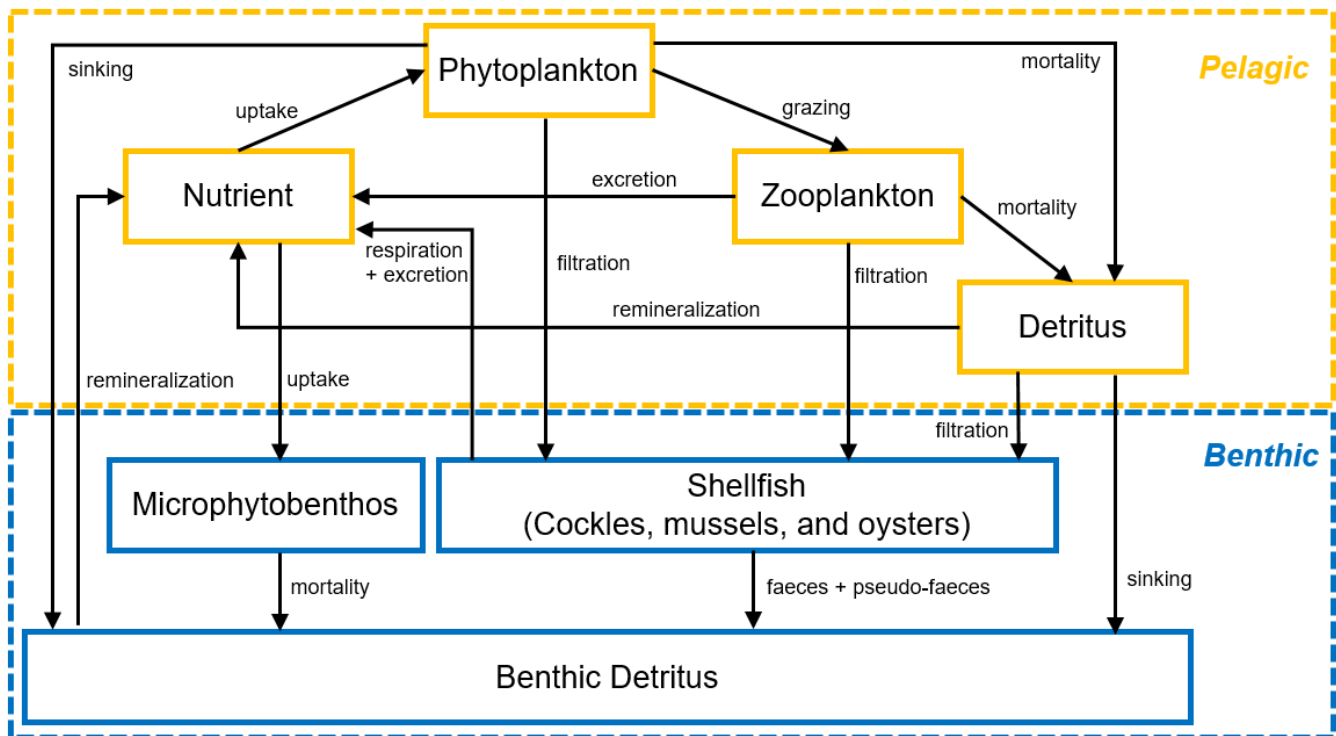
Pelagic

sinking

Phytoplankton

mortality

uptake

grazing

Nutrient

excretion

Zooplankton

mortality

respiration + excretion

filtration

filtration

remineralization

Detritus

remineralization

uptake

Benthic

filtration

Microphytobenthos

Shellfish (Cockles, mussels, and oysters)

mortality

faeces + pseudo-faeces

sinking

Benthic Detritus